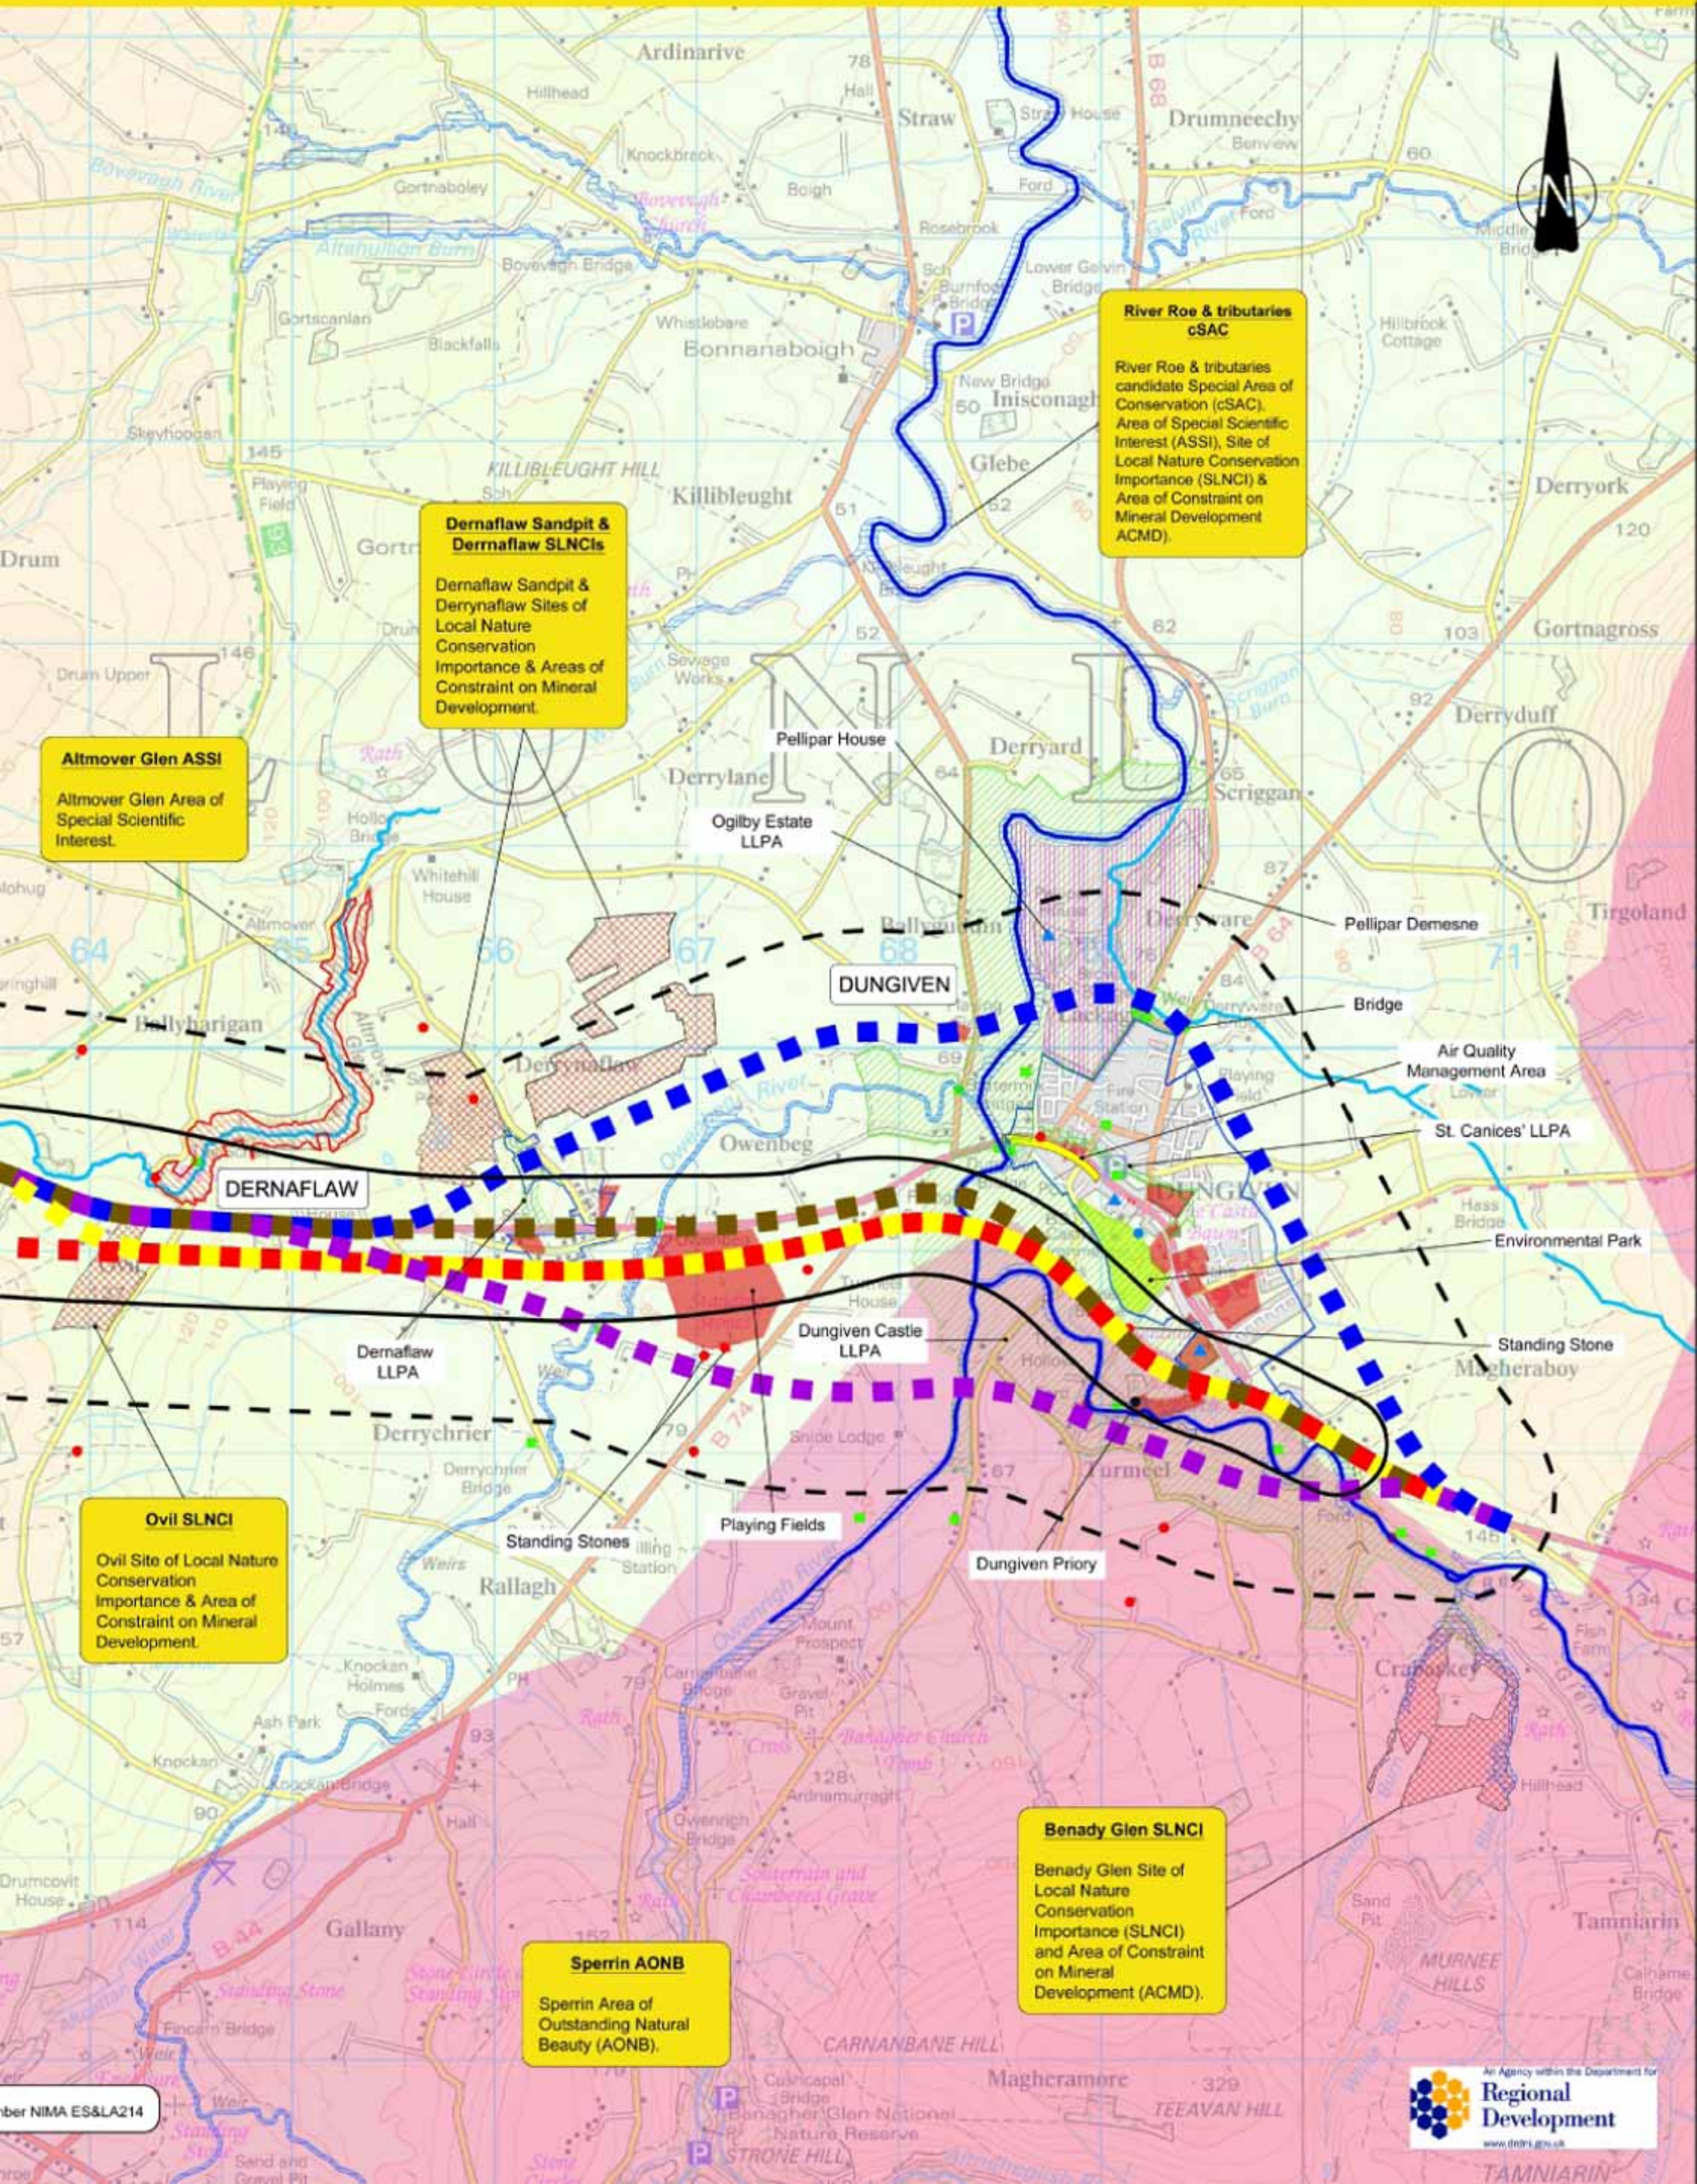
River Roe & tributaries cSAC

River Roe & tributaries candidate Special Area of Conservation (cSAC), Areas of Special Scientific Interest (ASSI), Site of Local Nature Conservation Importance (SLNCI) & Area of Constraint on Mineral Development ACMD).

Dernaflaw Sandpit & Dernnaflaw SLNCIs

Dernaflaw Sandpit & Derrynaflaw Sites of Local Nature Conservation Importance & Areas of Constraint on Mineral Development.

Altmover Glen ASSI

Altmover Glen Area of Special Scientific Interest.

Pellipar House

Ogilby Estate LLPA

Pellipar Demesne

DUNGIVEN

Bridge

Air Quality Management Area

St. Canices' LLPA

DERNAFLAW

Environmental Park

Dernaflaw LLPA

Dungiven Castle LLPA

Standing Stone

Ovil SLNCI

Ovil Site of Local Nature Conservation Importance & Area of Constraint on Mineral Development.

Standing Stones

Playing Fields

Dungiven Priory

Benady Glen SLNCI

Benady Glen Site of Local Nature Conservation Importance (SLNCI) and Area of Constraint on Mineral Development (ACMD).

Sperrin AONB

Sperrin Area of Outstanding Natural Beauty (AONB).

Ardinarive
Straw
Drumneechy
Benview
Hillhead
Knockbrack
Boveagh River
Gortnaboley
Boigh
Ford
Rosebrook
Boveagh Church
Altahullion Burn
Boveagh Bridge
Gortscanlan
Blackfalls
Whistlebare
Bonnanaboigh
Lower Gelvin Bridge
Burnfoot Bridge
Gelvin River
Middle Bridge
Hillbrook Cottage
New Bridge
Inisconagh
Skeyhoogan
Glebe
KILLIBLEUGHT HILL
Killibleught
Playing Field
Derryork
Drum
Gortnagross
Drum Upper
Sewage Works
Derryard
Derryduff
Rath
Derrylane
Scriggan
Tirgoland
Whitehill House
Altmover
Ballyharigan
Derrynaflaw
Ballyquin
Owenbeg
Owenrigh River
Playing Field
Fire Station
Hass Bridge
Magheraboy
Derrychrier
Derrychrier Bridge
Turmeel
Shide Lodge
Rallagh
Weirs
Mount Prospect
Crabskey
Knocken Holmes
Ash Park
Knockan
Knockan Bridge
Carnanbane Bridge
Gravel Pit
Banagher Church
Tomb
Ardnamurragh
Owenrigh Bridge
Souterrain and Chambered Grave
Hillhead
Sand Pit
Tamniarin
MURNEE HILLS
Drumcovit House
Gallany
Stone Circle
Standing Stone
Fincairn Bridge
CARNANBANE HILL
Magheramore
TEEAVAN HILL
Banagher Glen National Nature Reserve
STRONE HILL
Sand and Gravel Pit
TAMNIARIN
ber NIMA ES&LA214
An Agency within the Department for Regional Development
www.drdni.gov.uk